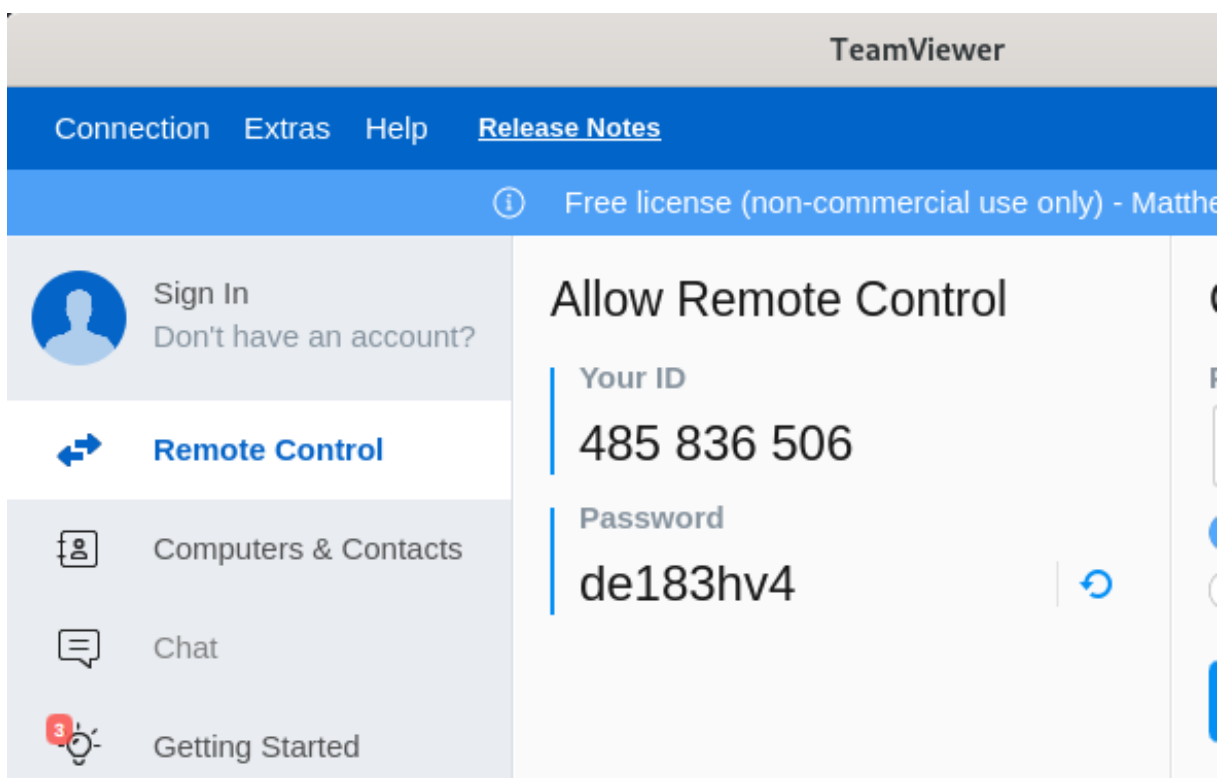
TeamViewer

Connection Extras Help Release Notes

Free license (non-commercial use only) - Matthe

Sign In
Don't have an account?

Remote Control

Computers & Contacts

Chat

3 Getting Started

Allow Remote Control

Your ID
485 836 506

Password
de183hv4